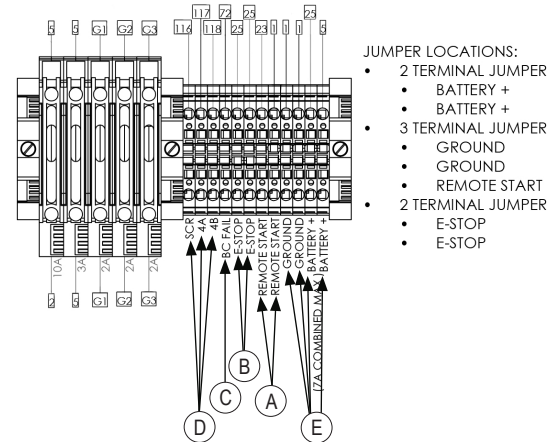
5 5 G1 G2 G3

117 72 25 25
116 118 25 23 1 1 1 1 5

10A 2A 2A 2A 2A

2 5 G1 G2 G3

SCR
4A
4B
BC FAIL
E-STOP
E-STOP
REMOTE START
REMOTE START
GROUND
GROUND
BATTERY +
BATTERY +
(7A COMBINED MAX)

B
C
A
D
E

JUMPER LOCATIONS:
- 2 TERMINAL JUMPER
  - BATTERY +
  - BATTERY +
- 3 TERMINAL JUMPER
  - GROUND
  - GROUND
  - REMOTE START
- 2 TERMINAL JUMPER
  - E-STOP
  - E-STOP